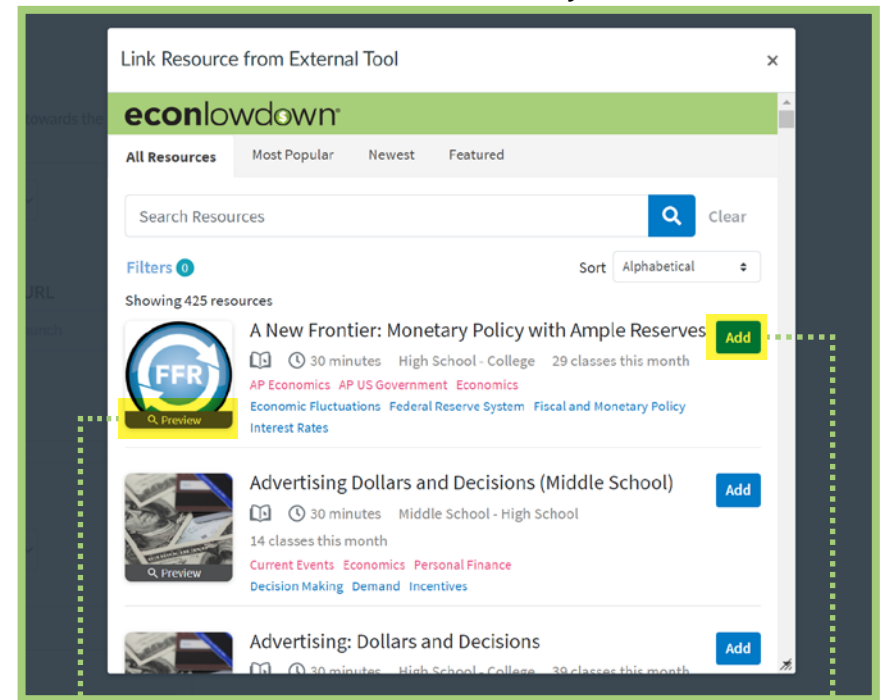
Link Resource from External Tool ×

econlowdown

All Resources Most Popular Newest Featured

Search Resources Clear

Filters 0

Sort Alphabetical

Showing 425 resources

FFR

Preview

A New Frontier: Monetary Policy with Ample Reserves

Add

30 minutes High School - College 29 classes this month

AP Economics AP US Government Economics

Economic Fluctuations Federal Reserve System Fiscal and Monetary Policy

Interest Rates

Preview

Advertising Dollars and Decisions (Middle School)

Add

30 minutes Middle School - High School

14 classes this month

Current Events Economics Personal Finance

Decision Making Demand Incentives

Advertising: Dollars and Decisions

Add

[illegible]

towards the

URL

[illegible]